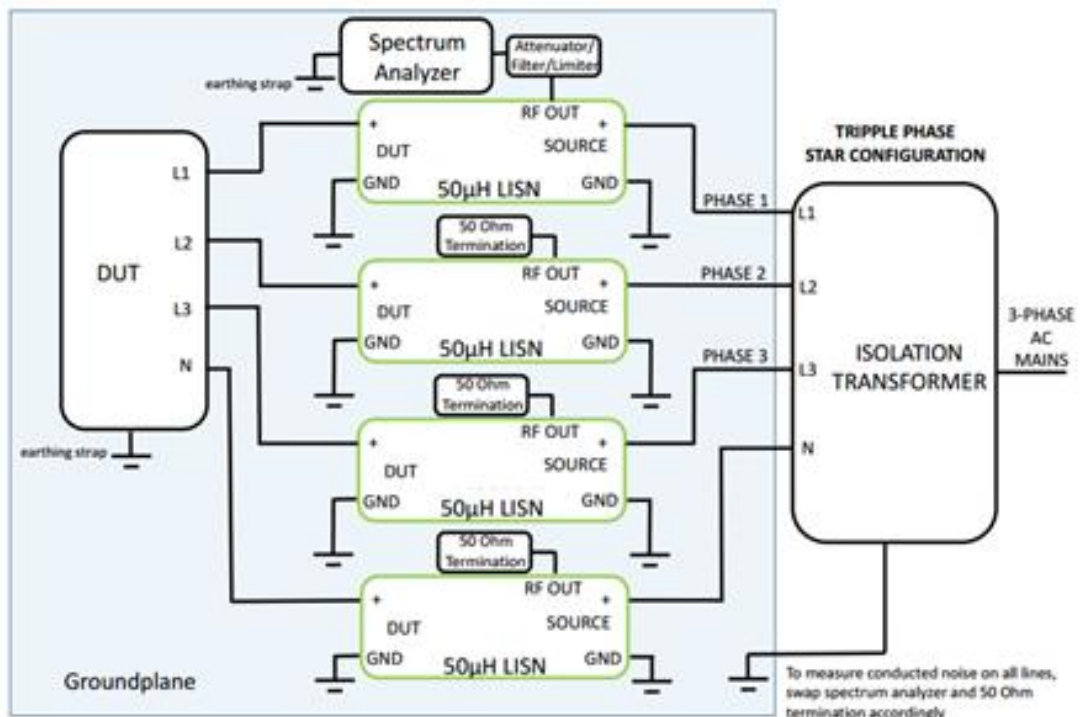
Spectrum Analyzer

Attenuator/ Filter/Limiter

earthing strap

RF OUT

+

+

DUT

SOURCE

GND

50µH LISN

GND

TRIPPLE PHASE STAR CONFIGURATION

L1

PHASE 1

L1

50 Ohm Termination

L2

RF OUT

PHASE 2

L2

+

+

DUT

SOURCE

DUT

L3

GND

50µH LISN

GND

3-PHASE AC MAINS

PHASE 3

N

L3

ISOLATION TRANSFORMER

50 Ohm Termination

RF OUT

earthing strap

+

+

N

DUT

SOURCE

GND

50µH LISN

GND

50 Ohm Termination

RF OUT

+

+

DUT

SOURCE

GND

50µH LISN

GND

Groundplane

To measure conducted noise on all lines, swap spectrum analyzer and 50 Ohm termination accordingly